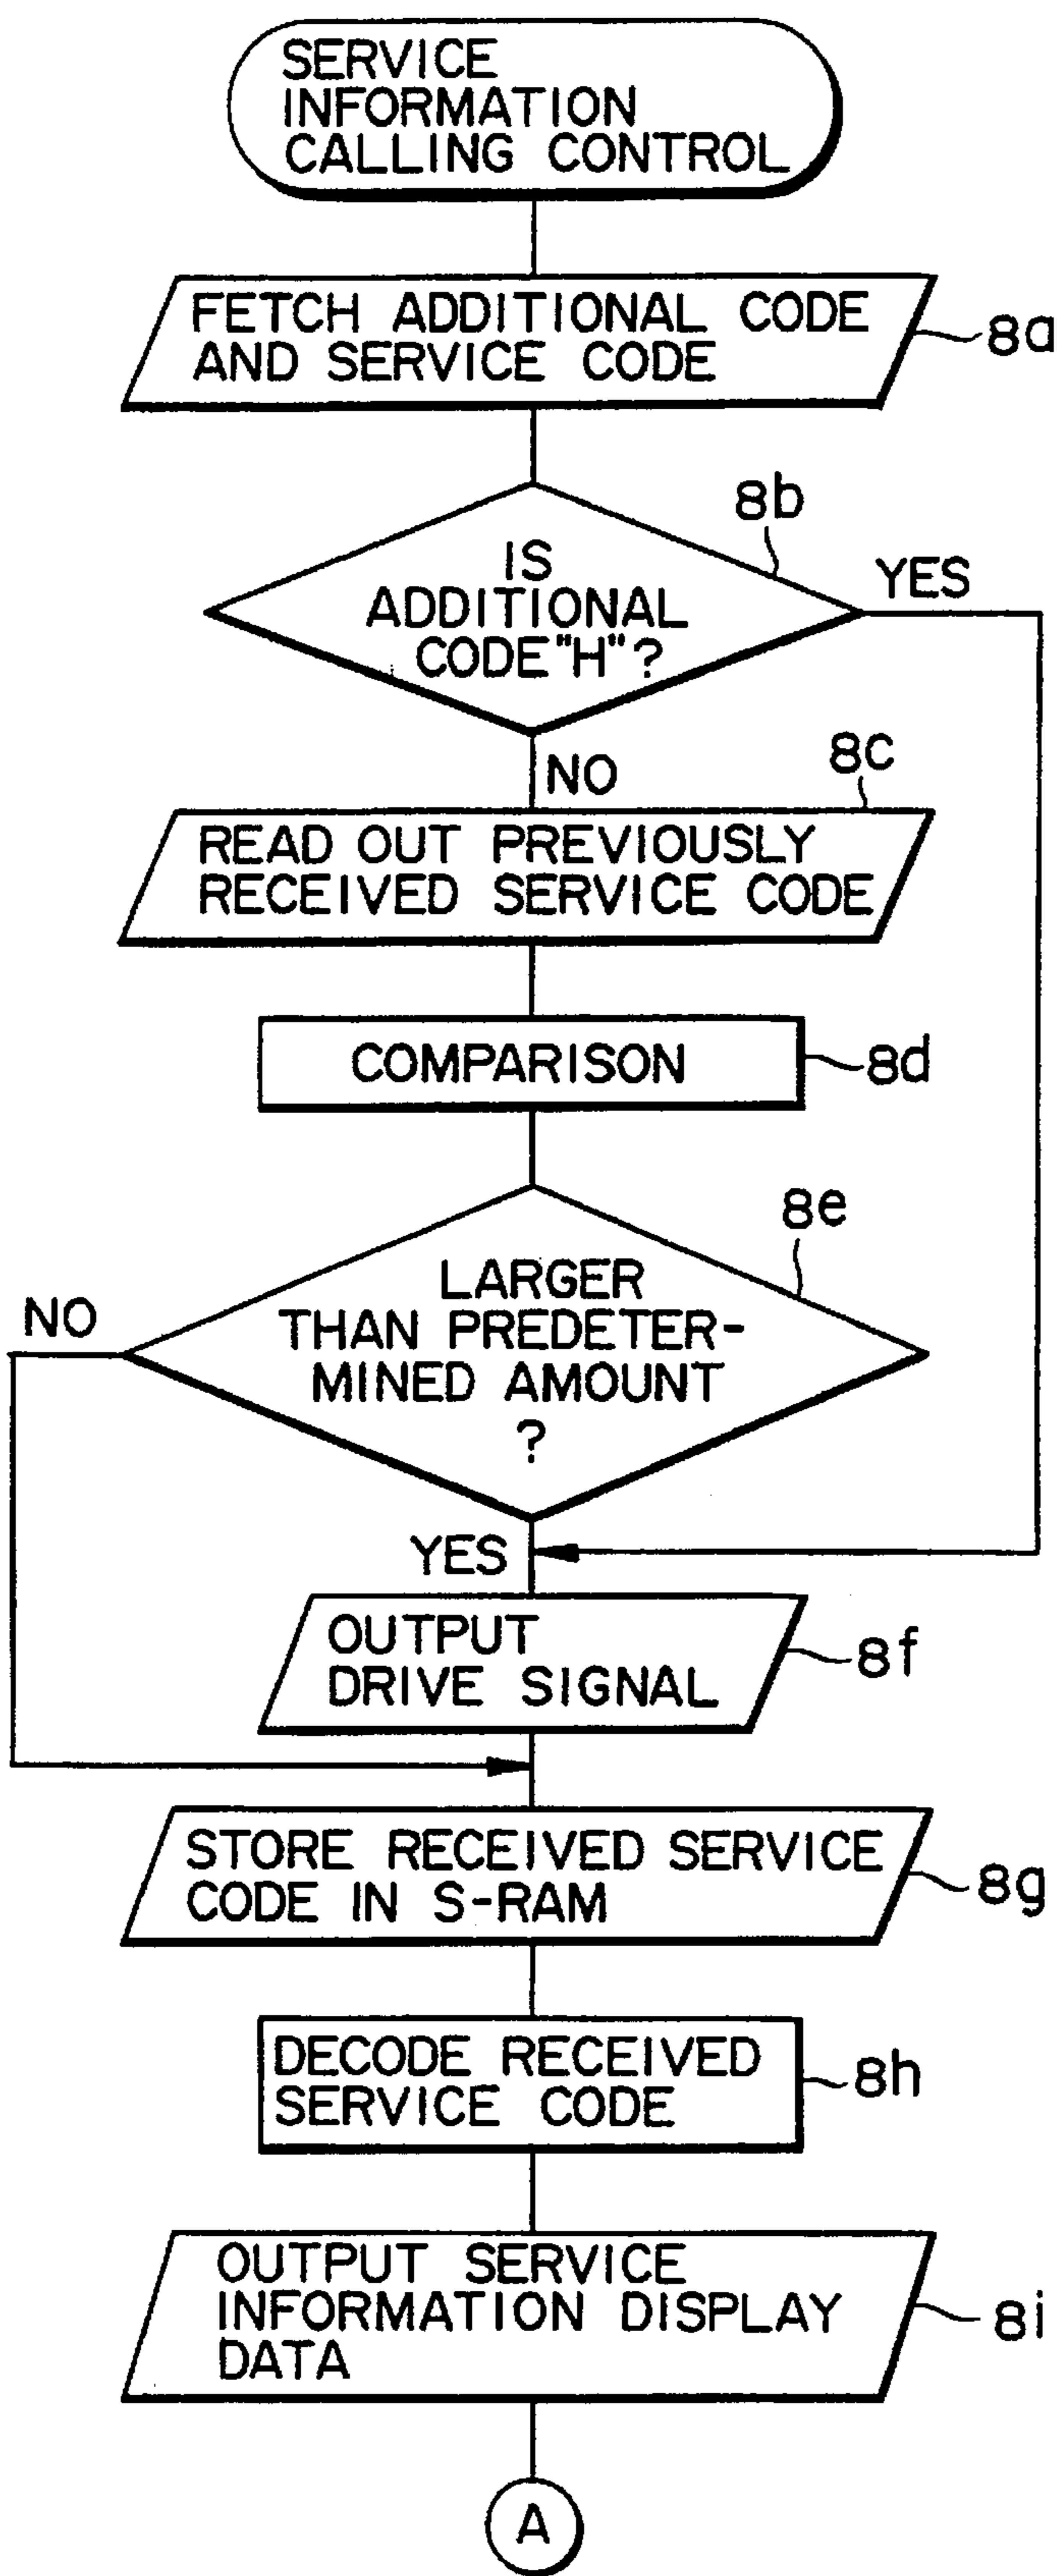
SERVICE INFORMATION CALLING CONTROL

FETCH ADDITIONAL CODE AND SERVICE CODE

8a

8b

IS ADDITIONAL CODE"H"?

YES

NO

8c

READ OUT PREVIOUSLY RECEIVED SERVICE CODE

COMPARISON

8d

8e

NO

LARGER THAN PREDETERMINED AMOUNT ?

YES

OUTPUT DRIVE SIGNAL

8f

STORE RECEIVED SERVICE CODE IN S-RAM

8g

DECODE RECEIVED SERVICE CODE

8h

OUTPUT SERVICE INFORMATION DISPLAY DATA

8i

A